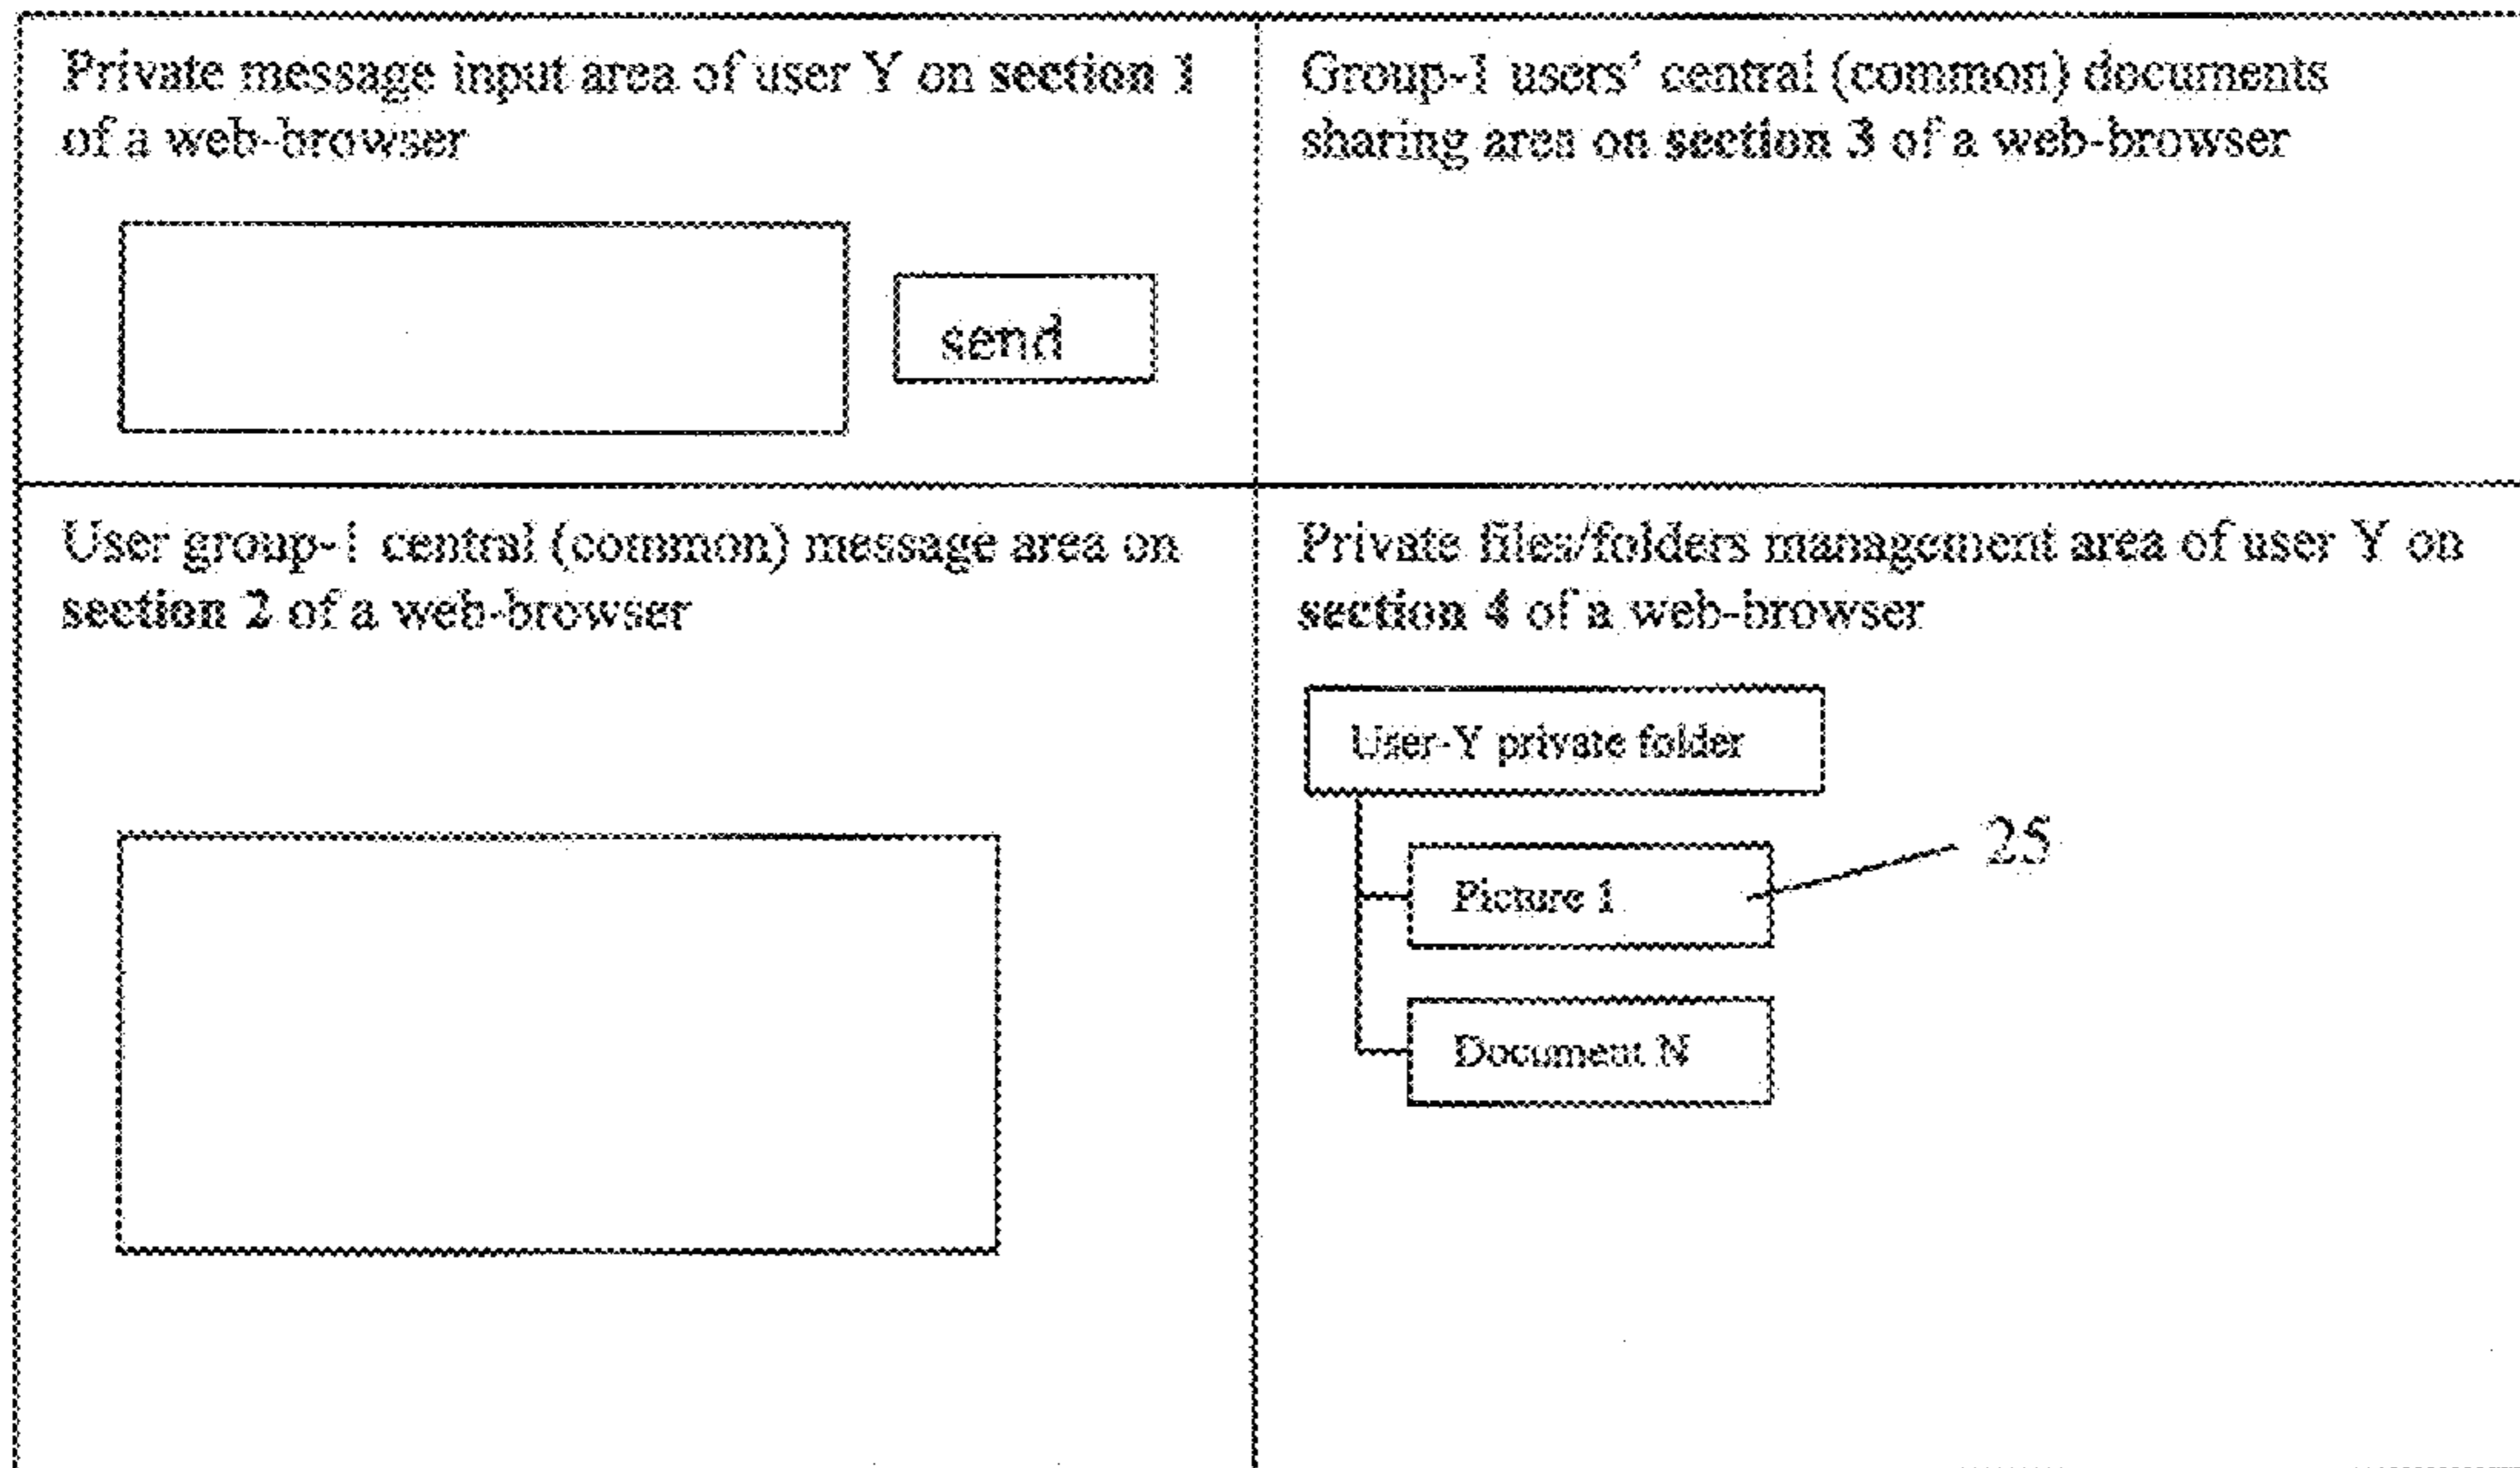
Private message input area of user Y on section 1 of a web-browser

send

Group-1 users' central (common) documents sharing area on section 3 of a web-browser

User group-1 central (common) message area on section 2 of a web-browser

Private files/folders management area of user Y on section 4 of a web-browser

User-Y private folder

Picture 1

25

Document N